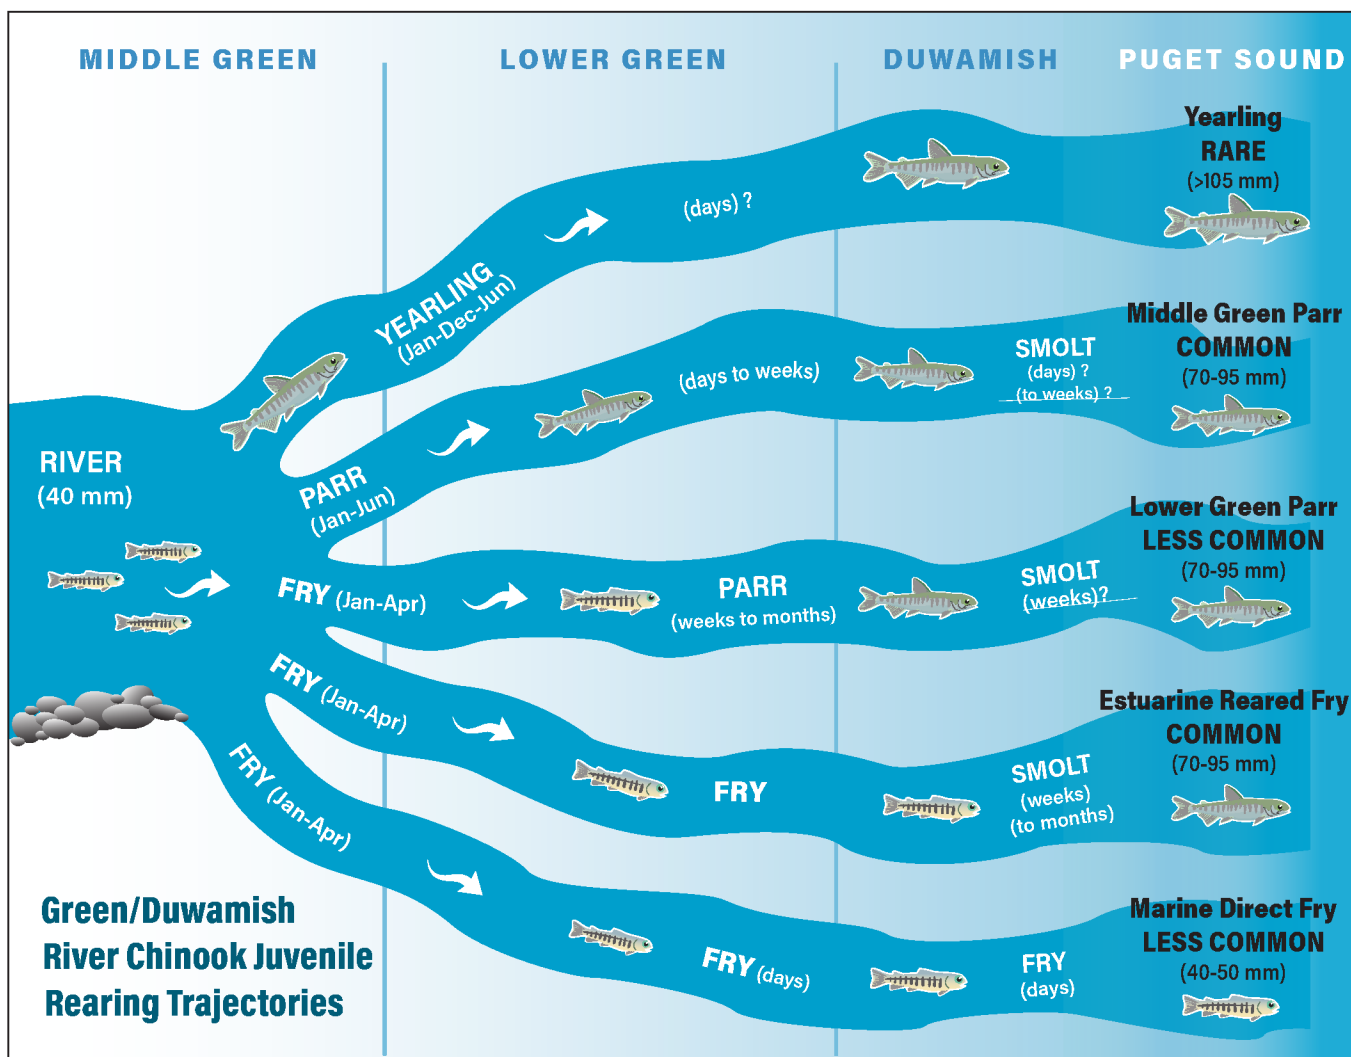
MIDDLE GREEN

LOWER GREEN

DUWAMISH

PUGET SOUND

Yearling
RARE
(>105 mm)

YEARLING
(Jan-Dec-Jun)

(days) ?

Middle Green Parr
COMMON
(70-95 mm)

PARR
(Jan-Jun)

(days to weeks)

SMOLT
(days) ?
(to weeks) ?

RIVER
(40 mm)

Lower Green Parr
LESS COMMON
(70-95 mm)

FRY (Jan-Apr)

PARR
(weeks to months)

SMOLT
(weeks)?

Estuarine Reared Fry
COMMON
(70-95 mm)

FRY (Jan-Apr)

FRY

SMOLT
(weeks)
(to months)

FRY (Jan-Apr)

Marine Direct Fry
LESS COMMON
(40-50 mm)

FRY (days)

FRY
(days)

Green/Duwamish
River Chinook Juvenile
Rearing Trajectories